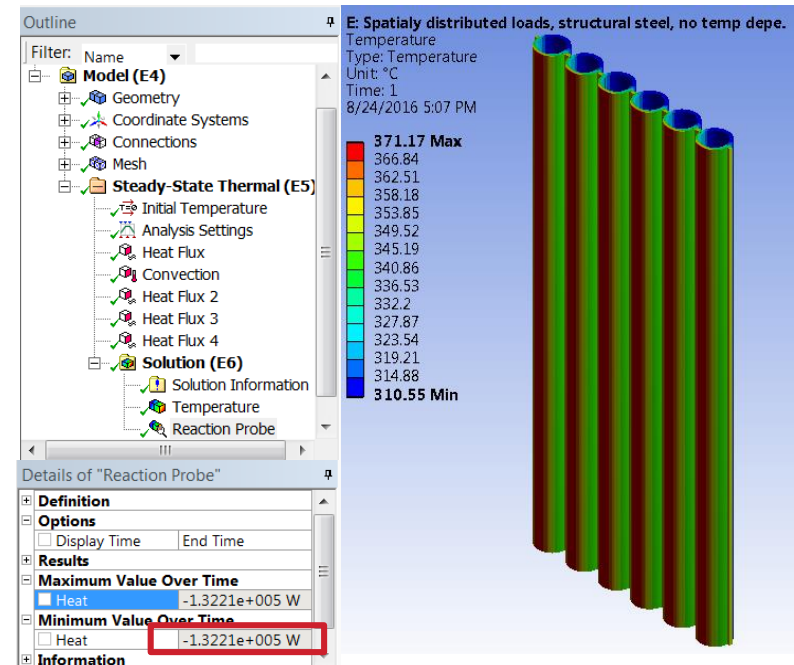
Outline
Filter: Name
Model (E4)
Geometry
Coordinate Systems
Connections
Mesh
Steady-State Thermal (E5)
Initial Temperature
Analysis Settings
Heat Flux
Convection
Heat Flux 2
Heat Flux 3
Heat Flux 4
Solution (E6)
Solution Information
Temperature
Reaction Probe

Details of "Reaction Probe"

| | |
|---|---|
| Definition | |
| Options | |
| Display Time | End Time |
| Results | |
| Maximum Value Over Time | |
| Heat | -1.3221e+005 W |
| Minimum Value Over Time | |
| Heat | -1.3221e+005 W |
| Information | |

E: Spatialy distributed loads, structural steel, no temp depe.
Temperature
Type: Temperature
Unit: °C
Time: 1
8/24/2016 5:07 PM

371.17 Max
366.84
362.51
358.18
353.85
349.52
345.19
340.86
336.53
332.2
327.87
323.54
319.21
314.88
310.55 Min